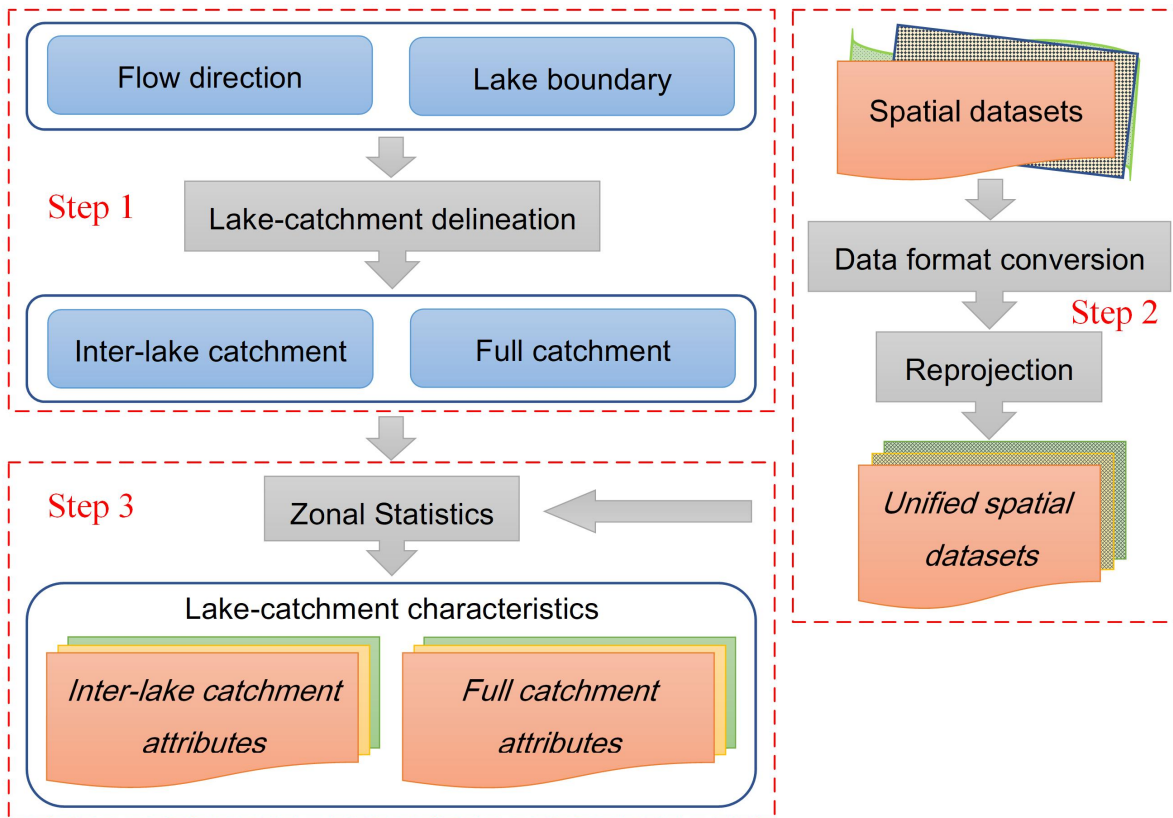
Flow direction

Lake boundary

Step 1

Lake-catchment delineation

Inter-lake catchment

Full catchment

Spatial datasets

Data format conversion

Step 2

Reprojection

Unified spatial datasets

Step 3

Zonal Statistics

Lake-catchment characteristics

Inter-lake catchment attributes

Full catchment attributes